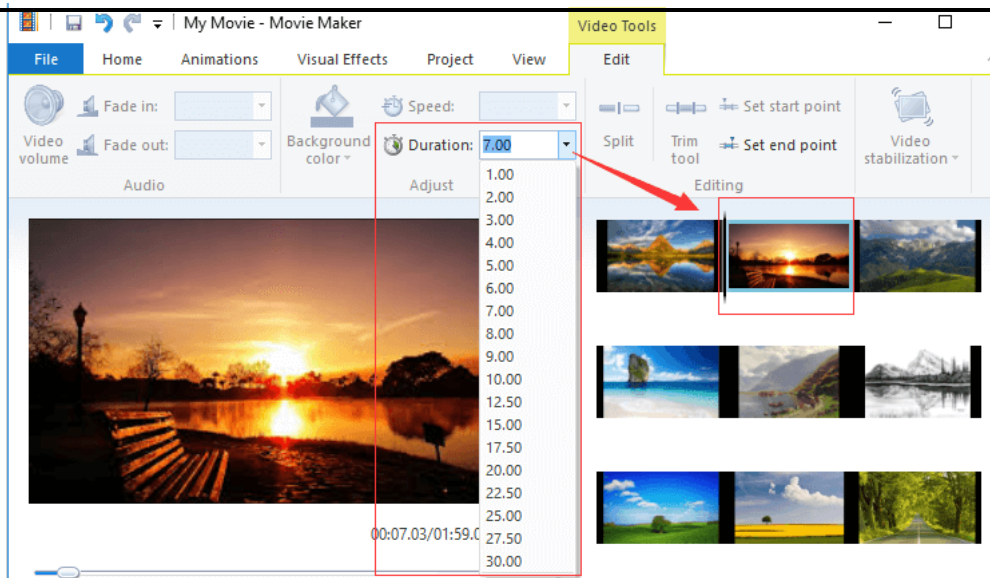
My Movie - Movie Maker

Video Tools

File Home Animations Visual Effects Project View Edit

Video volume

Fade in:

Fade out:

Audio

Background color

Speed:

Duration: 7.00

Adjust

1.00
2.00
3.00
4.00
5.00
6.00
7.00
8.00
9.00
10.00
12.50
15.00
17.50
20.00
22.50
25.00
27.50
30.00

Split

Trim tool

Set start point

Set end point

Editing

Video stabilization

00:07.03/01:59.0